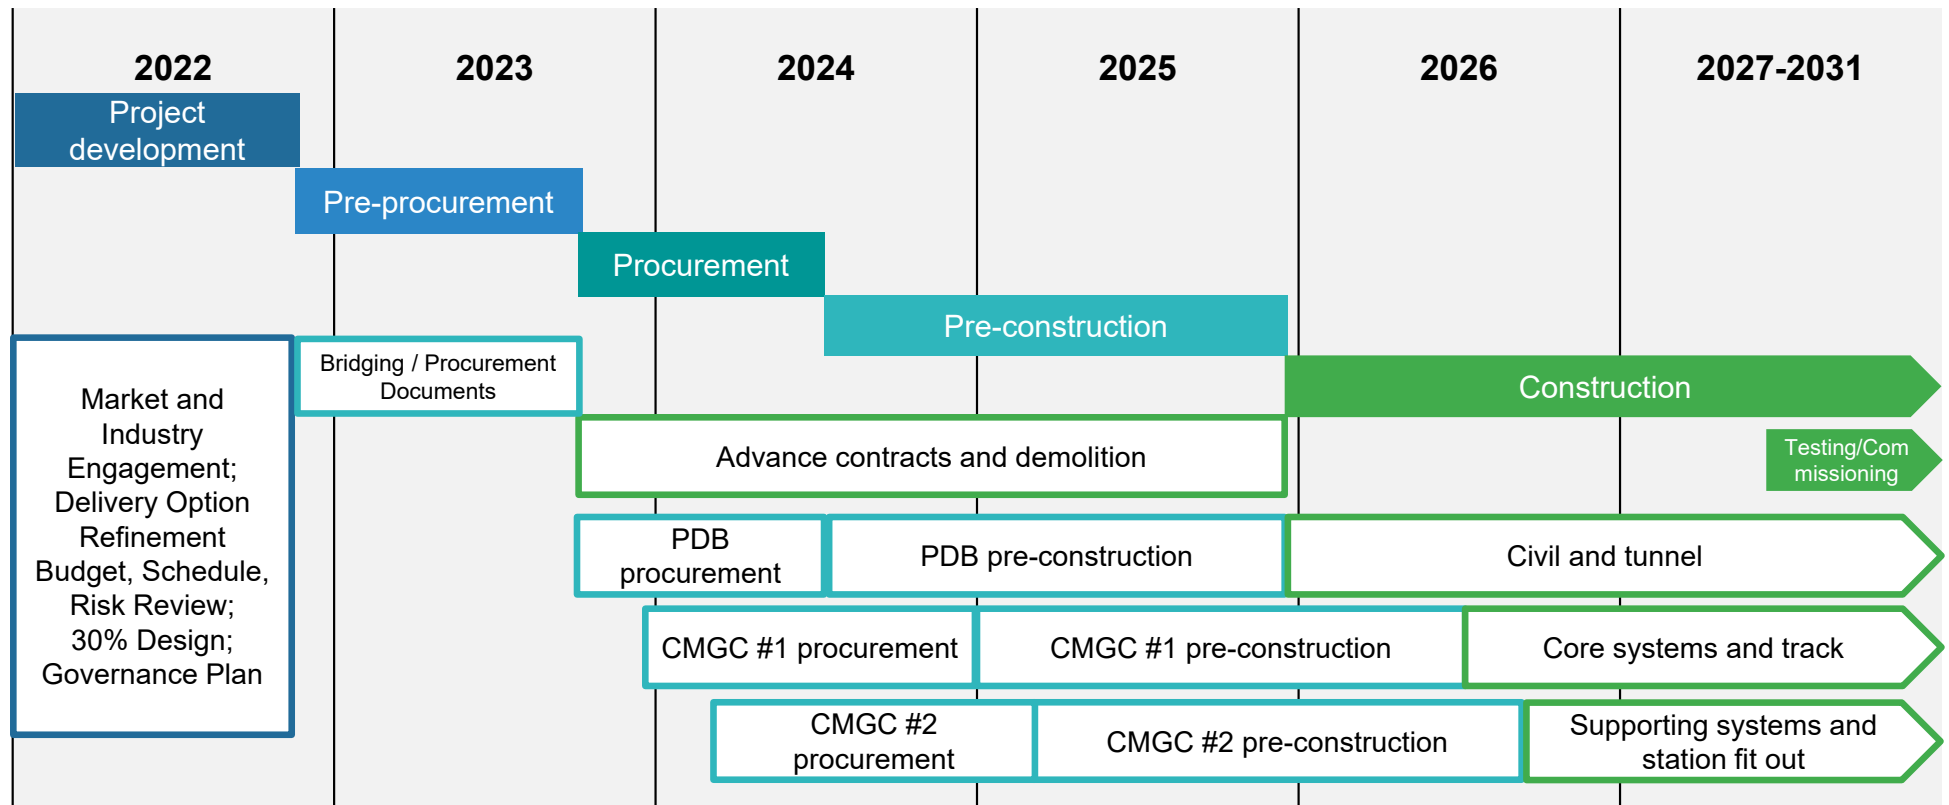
2022

2023

2024

2025

2026

2027-2031

Project development

Pre-procurement

Procurement

Pre-construction

Construction

Market and Industry Engagement; Delivery Option Refinement Budget, Schedule, Risk Review; 30% Design; Governance Plan

Bridging / Procurement Documents

Advance contracts and demolition

Testing/Com missioning

PDB procurement

PDB pre-construction

Civil and tunnel

CMGC #1 procurement

CMGC #1 pre-construction

Core systems and track

CMGC #2 procurement

CMGC #2 pre-construction

Supporting systems and station fit out